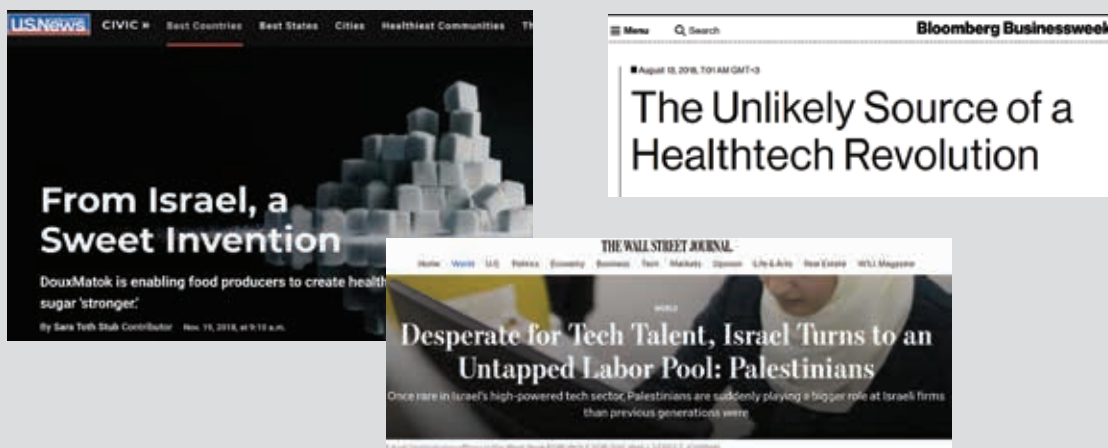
USNews CIVIC Best Countries Best States Cities Healthiest Communities

From Israel, a Sweet Invention

DouxMatok is enabling food producers to create health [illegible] sugar 'stronger.'

By Sara Toth Stub Contributor Nov. 19, 2018, at 9:13 a.m.

Menu Search Bloomberg Businessweek

August 15, 2018, 7:01 AM GMT+3

The Unlikely Source of a Healthtech Revolution

THE WALL STREET JOURNAL.

Home World U.S. Politics Economy Business Tech Markets Opinion Life & Arts Real Estate WSJ. Magazine

WORLD

Desperate for Tech Talent, Israel Turns to an Untapped Labor Pool: Palestinians

Once rare in Israel's high-powered tech sector, Palestinians are suddenly playing a bigger role at Israeli firms than previous generations were

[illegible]